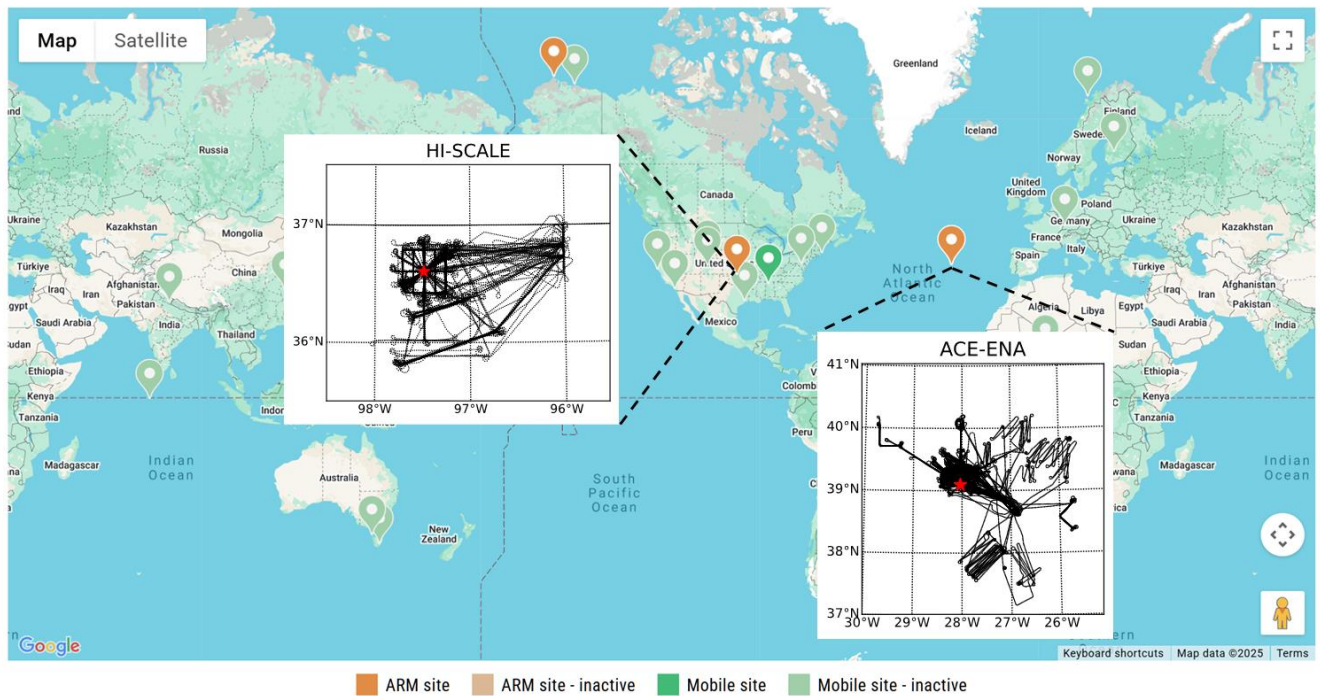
Map Satellite

Greenland

Iceland

Russia

Norway

Sweden

Finland

United Kingdom

Poland

Germany

France

Italy

Spain

Türkiye

Canada

Kazakhstan

Mongolia

Ukraine

China

Afghanistan

Pakistan

Iran

Iraq

Saudi Arabia

India

Thailand

Ethiopia

Kenya

Tanzania

Madagascar

Indian Ocean

Indonesia

Australia

New Zealand

United States

Mexico

Colombia

Peru

North Atlantic Ocean

South Pacific Ocean

Algeria

Libya

Egypt

Sudan

HI-SCALE

37°N

36°N

98°W 97°W 96°W

ACE-ENA

41°N

40°N

39°N

38°N

37°N

30°W 29°W 28°W 27°W 26°W

Google

Keyboard shortcuts Map data ©2025 Terms

ARM site ARM site - inactive Mobile site Mobile site - inactive